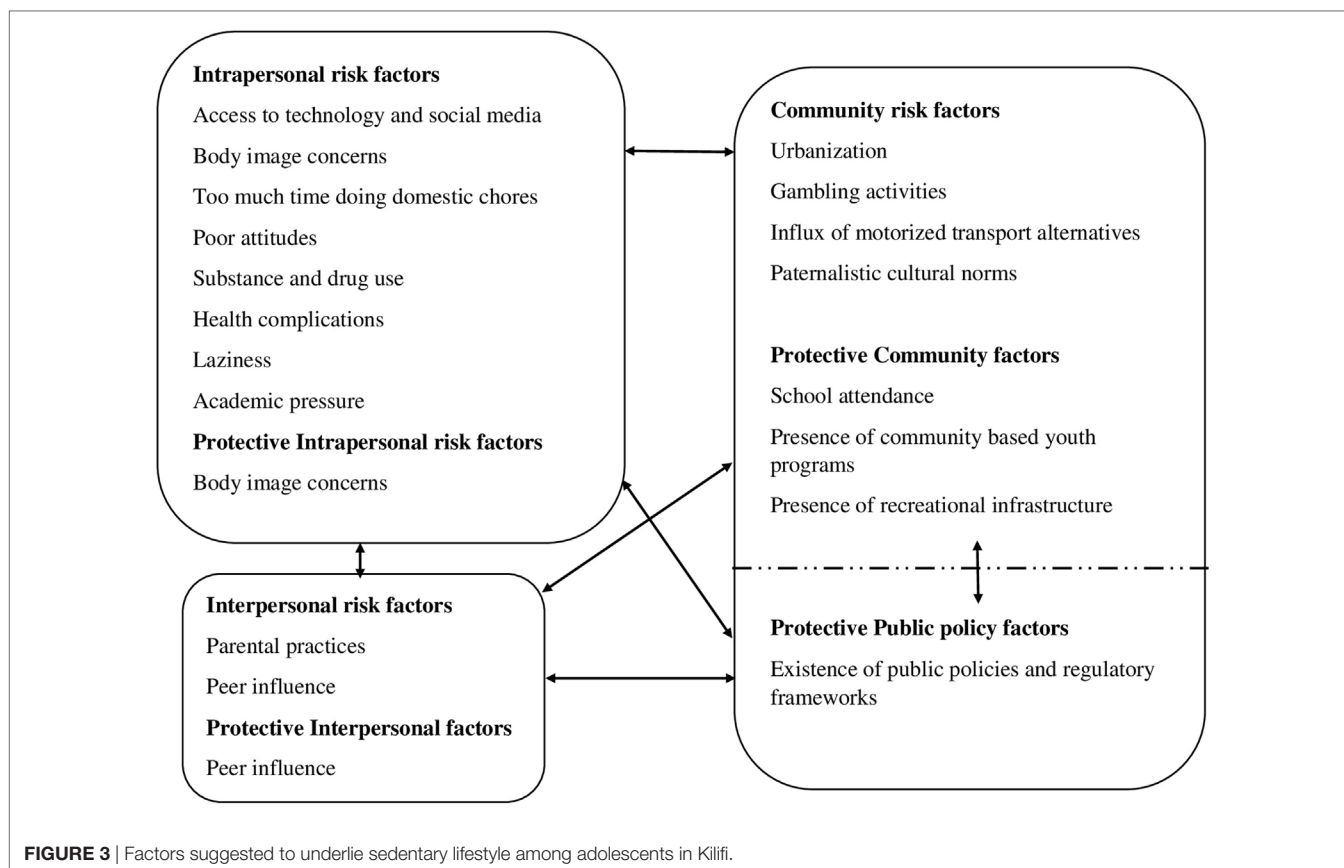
**Intrapersonal risk factors**

Access to technology and social media

Body image concerns

Too much time doing domestic chores

Poor attitudes

Substance and drug use

Health complications

Laziness

Academic pressure

**Protective Intrapersonal risk factors**

Body image concerns

**Community risk factors**

Urbanization

Gambling activities

Influx of motorized transport alternatives

Paternalistic cultural norms

**Protective Community factors**

School attendance

Presence of community based youth programs

Presence of recreational infrastructure

**Interpersonal risk factors**

Parental practices

Peer influence

**Protective Interpersonal factors**

Peer influence

**Protective Public policy factors**

Existence of public policies and regulatory frameworks

**FIGURE 3** | Factors suggested to underlie sedentary lifestyle among adolescents in Kilifi.